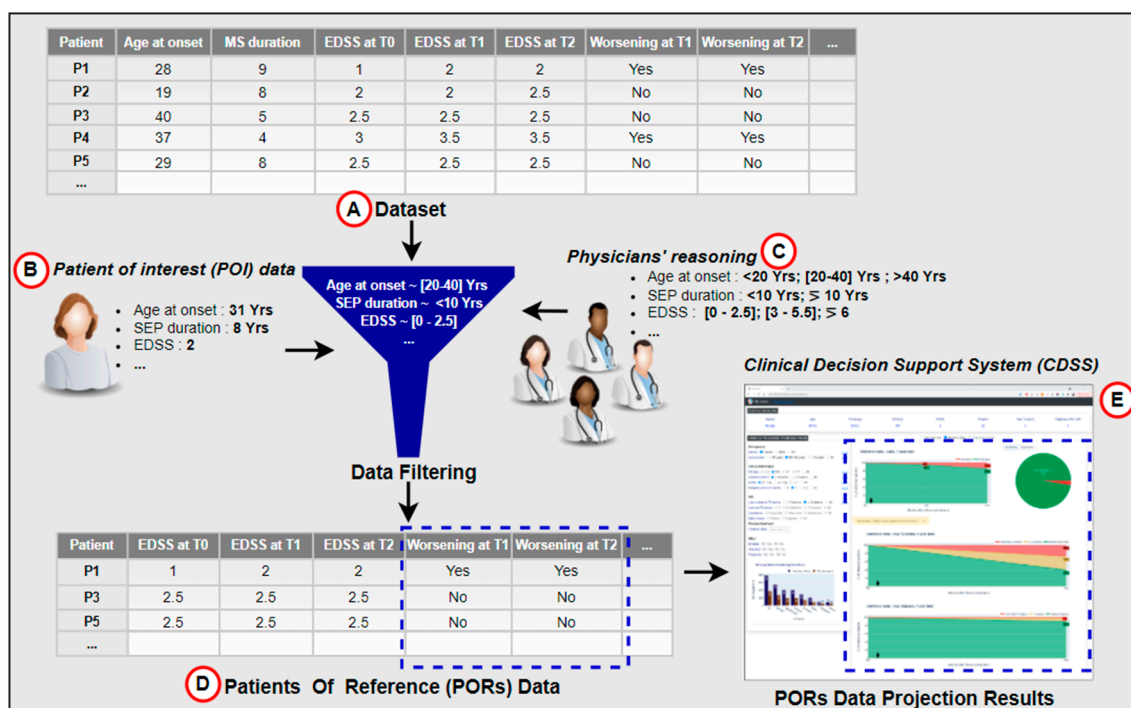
| Patient | Age at onset | MS duration | EDSS at T0 | EDSS at T1 | EDSS at T2 | Worsening at T1 | Worsening at T2 | ... |
|---|---|---|---|---|---|---|---|---|
| P1 | 28 | 9 | 1 | 2 | 2 | Yes | Yes | |
| P2 | 19 | 8 | 2 | 2 | 2.5 | No | No | |
| P3 | 40 | 5 | 2.5 | 2.5 | 2.5 | No | No | |
| P4 | 37 | 4 | 3 | 3.5 | 3.5 | Yes | Yes | |
| P5 | 29 | 8 | 2.5 | 2.5 | 2.5 | No | No | |
| ... | | | | | | | | |

A Dataset

B Patient of interest (POI) data

- Age at onset : 31 Yrs
- SEP duration : 8 Yrs
- EDSS : 2
- ...

Age at onset ~ [20-40] Yrs
SEP duration ~ <10 Yrs
EDSS ~ [0 - 2.5]
...

Physicians' reasoning C

- Age at onset : <20 Yrs; [20-40] Yrs ; >40 Yrs
- SEP duration : <10 Yrs; ≥ 10 Yrs
- EDSS : [0 - 2.5]; [3 - 5.5]; ≥ 6
- ...

Clinical Decision Support System (CDSS)

E

Data Filtering

| Patient | EDSS at T0 | EDSS at T1 | EDSS at T2 | Worsening at T1 | Worsening at T2 | ... |
|---|---|---|---|---|---|---|
| P1 | 1 | 2 | 2 | Yes | Yes | |
| P3 | 2.5 | 2.5 | 2.5 | No | No | |
| P5 | 2.5 | 2.5 | 2.5 | No | No | |
| ... | | | | | | |

D Patients Of Reference (PORs) Data

PORs Data Projection Results